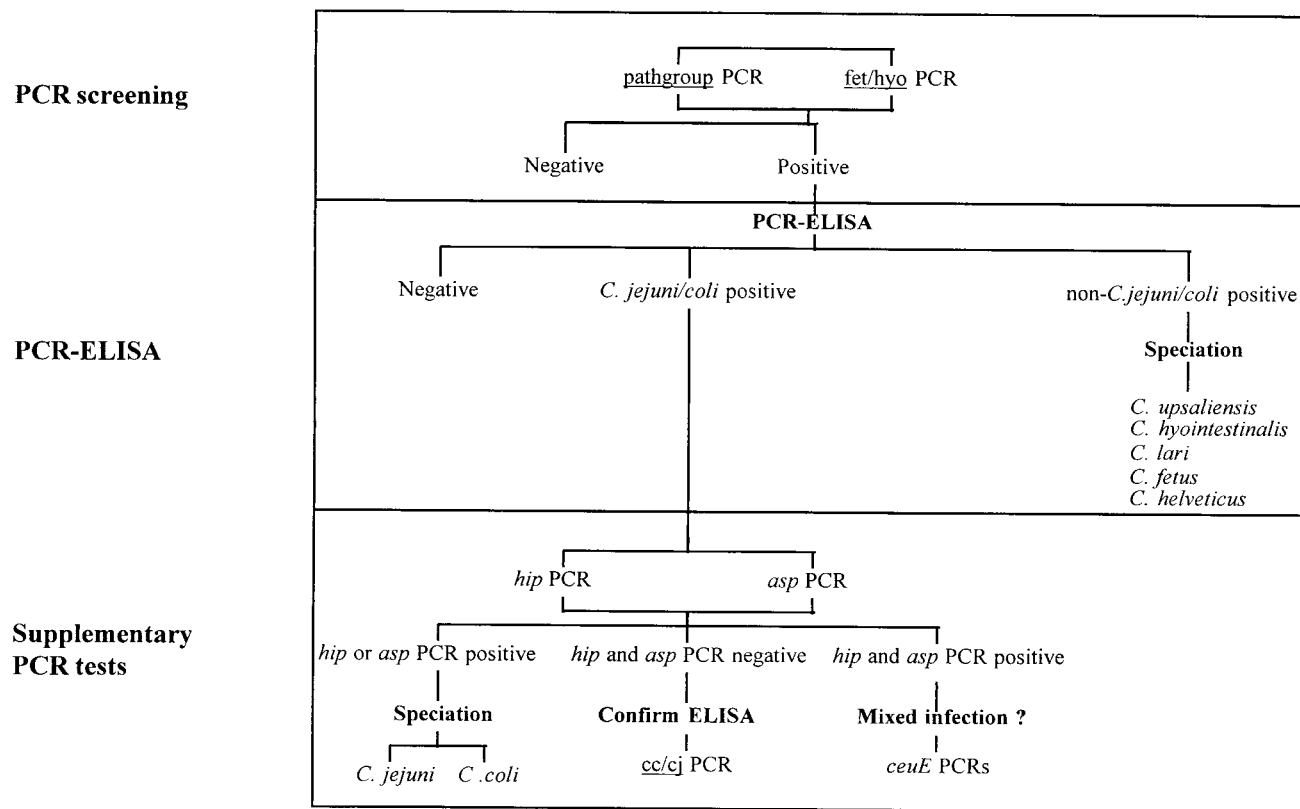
PCR screening

pathgroup PCR fet/hyo PCR

Negative Positive

PCR-ELISA

PCR-ELISA

Negative *C. jejuni/coli* positive non-*C.jejuni/coli* positive

Speciation

*C. upsaliensis*
*C. hyointestinalis*
*C. lari*
*C. fetus*
*C. helveticus*

Supplementary PCR tests

*hip* PCR *asp* PCR

*hip* or *asp* PCR positive *hip* and *asp* PCR negative *hip* and *asp* PCR positive

Speciation Confirm ELISA Mixed infection ?

*C. jejuni* *C .coli* cc/cj PCR *ceuE* PCRs